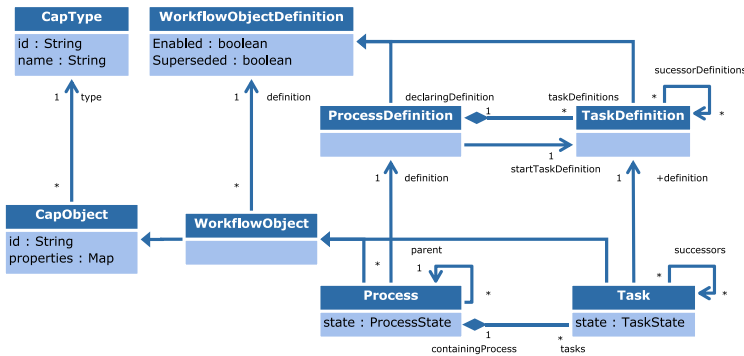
CapType

id : String
name : String

WorkflowObjectDefinition

Enabled : boolean
Superseded : boolean

1 type

*

1 definition

*

CapObject

id : String
properties : Map

WorkflowObject

declaringDefinition

1

ProcessDefinition

taskDefinitions

*

TaskDefinition

successorDefinitions

*

*

1

startTaskDefinition

1 definition

1

+definition

parent

1

*

*

Process

state : ProcessState

Task

state : TaskState

successors

*

*

1

containingProcess

*

tasks